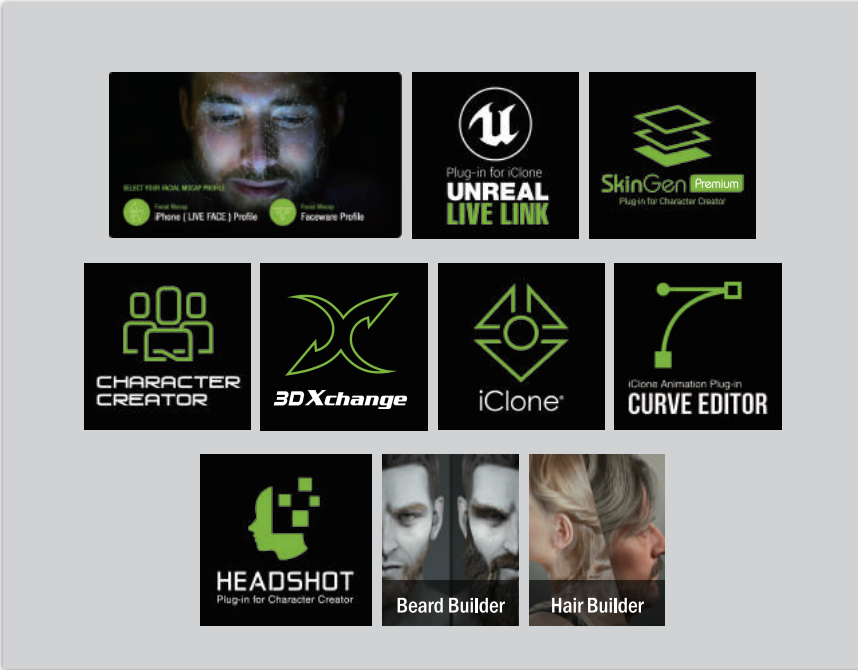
SELECT YOUR FACIAL MOCAP PROFILE
Facial Mocap
iPhone ( LIVE FACE ) Profile
Facial Mocap
Faceware Profile

Plug-in for iClone
UNREAL
LIVE LINK

SkinGen Premium
Plug-in for Character Creator

CHARACTER
CREATOR

3DXchange

iClone

iClone Animation Plug-in
CURVE EDITOR

HEADSHOT
Plug-in for Character Creator

Beard Builder

Hair Builder